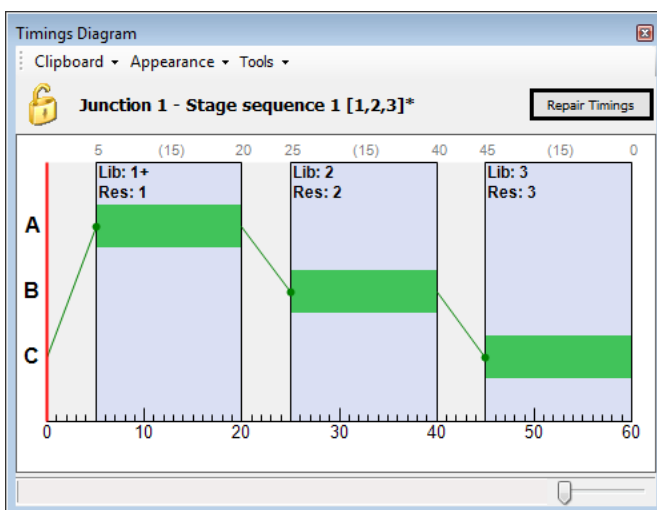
Timings Diagram

Clipboard ▾ Appearance ▾ Tools ▾

Junction 1 - Stage sequence 1 [1,2,3]*

Repair Timings

5 (15) 20 25 (15) 40 45 (15) 0

Lib: 1+
Res: 1

Lib: 2
Res: 2

Lib: 3
Res: 3

A

B

C

0 10 20 30 40 50 60